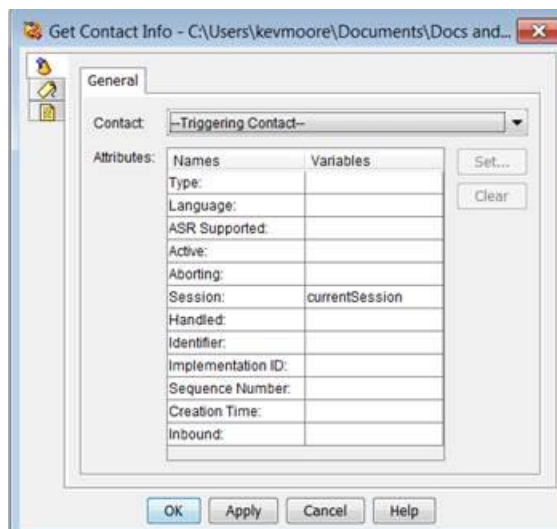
Get Contact Info - C:\Users\kevmoore\Documents\Docs and...

General

Contact: --Triggering Contact--

Attributes:

| Names | Variables |
|---|---|
| Type: | |
| Language: | |
| ASR Supported: | |
| Active: | |
| Aborting: | |
| Session: | currentSession |
| Handled: | |
| Identifier: | |
| Implementation ID: | |
| Sequence Number: | |
| Creation Time: | |
| Inbound: | |

Set...

Clear

OK Apply Cancel Help